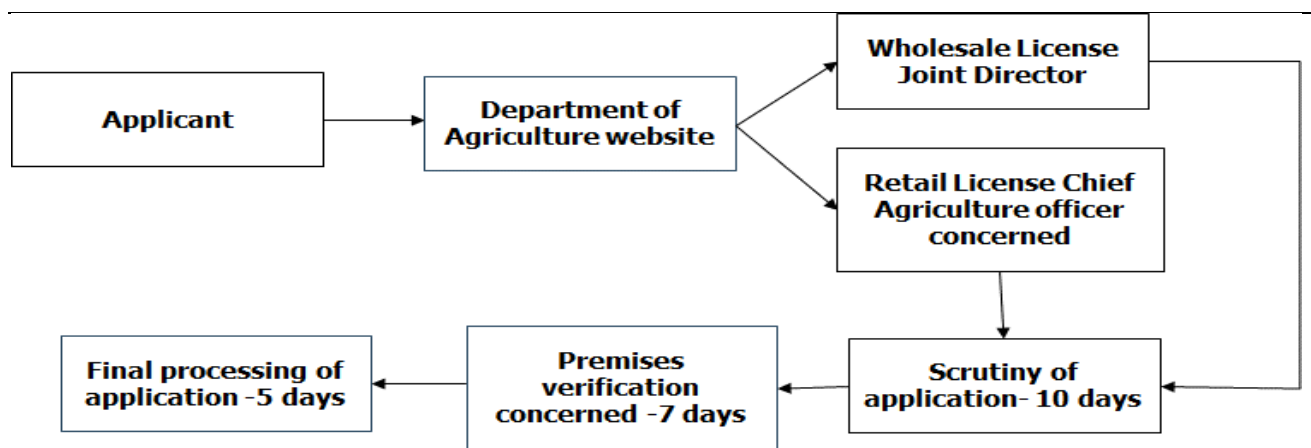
Applicant

Department of Agriculture website

Wholesale License Joint Director

Retail License Chief Agriculture officer concerned

Scrutiny of application- 10 days

Premises verification concerned -7 days

Final processing of application -5 days